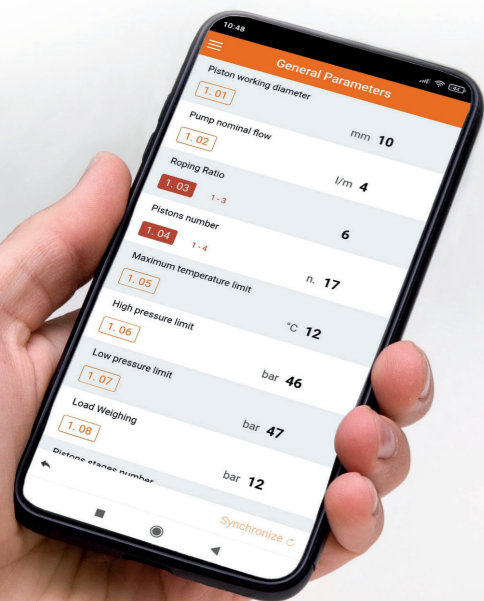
10:48

General Parameters

Piston working diameter
1. 01
mm 10

Pump nominal flow
1. 02
l/m 4

Roping Ratio
1. 03
1 - 3
6

Pistons number
1. 04
1 - 4
n. 17

Maximum temperature limit
1. 05
°C 12

High pressure limit
1. 06
bar 46

Low pressure limit
1. 07
bar 47

Load Weighing
1. 08
bar 12

Pistons stages number

Synchronize